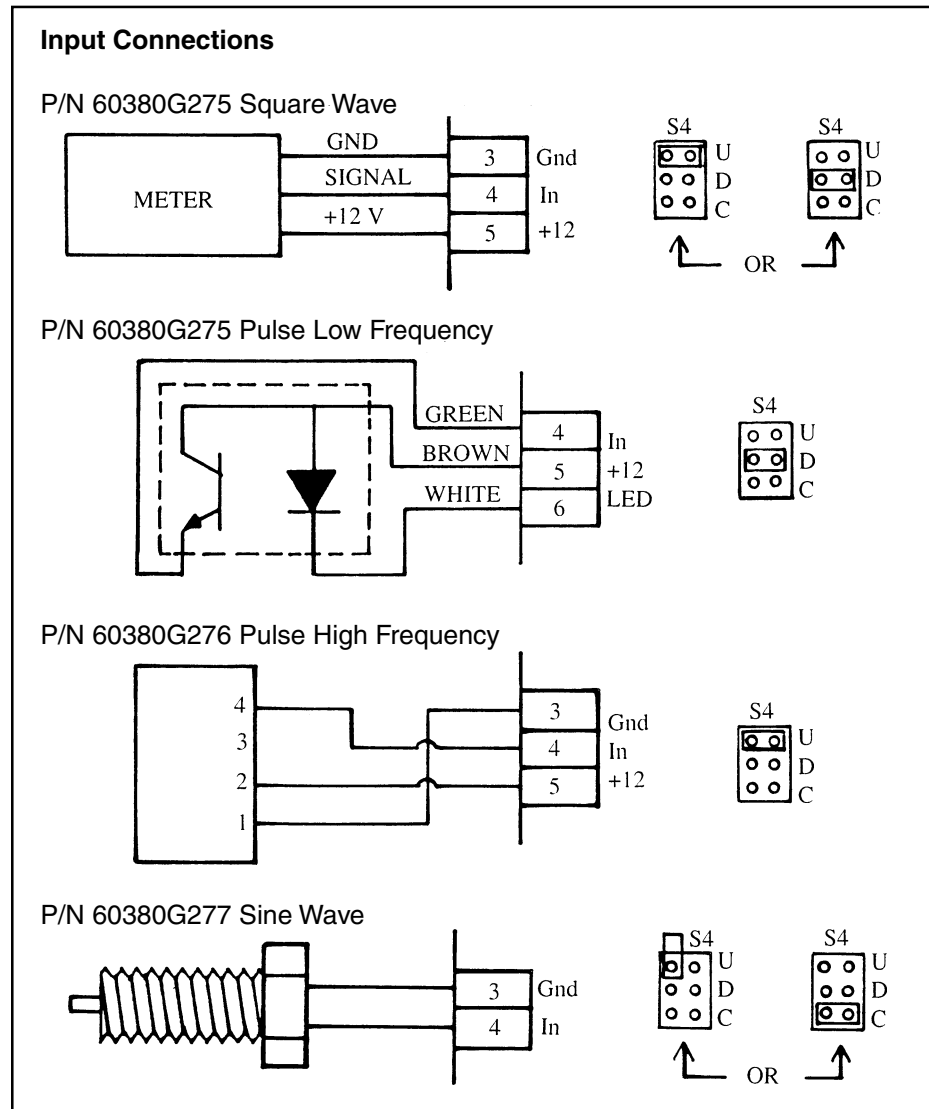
Input Connections

P/N 60380G275 Square Wave

METER

GND

SIGNAL

+12 V

3 Gnd

4 In

5 +12

S4 U D C

S4 U D C

OR

P/N 60380G275 Pulse Low Frequency

GREEN

BROWN

WHITE

4 In

5 +12

6 LED

S4 U D C

P/N 60380G276 Pulse High Frequency

4

3

2

1

3 Gnd

4 In

5 +12

S4 U D C

P/N 60380G277 Sine Wave

3 Gnd

4 In

S4 U D C

S4 U D C

OR